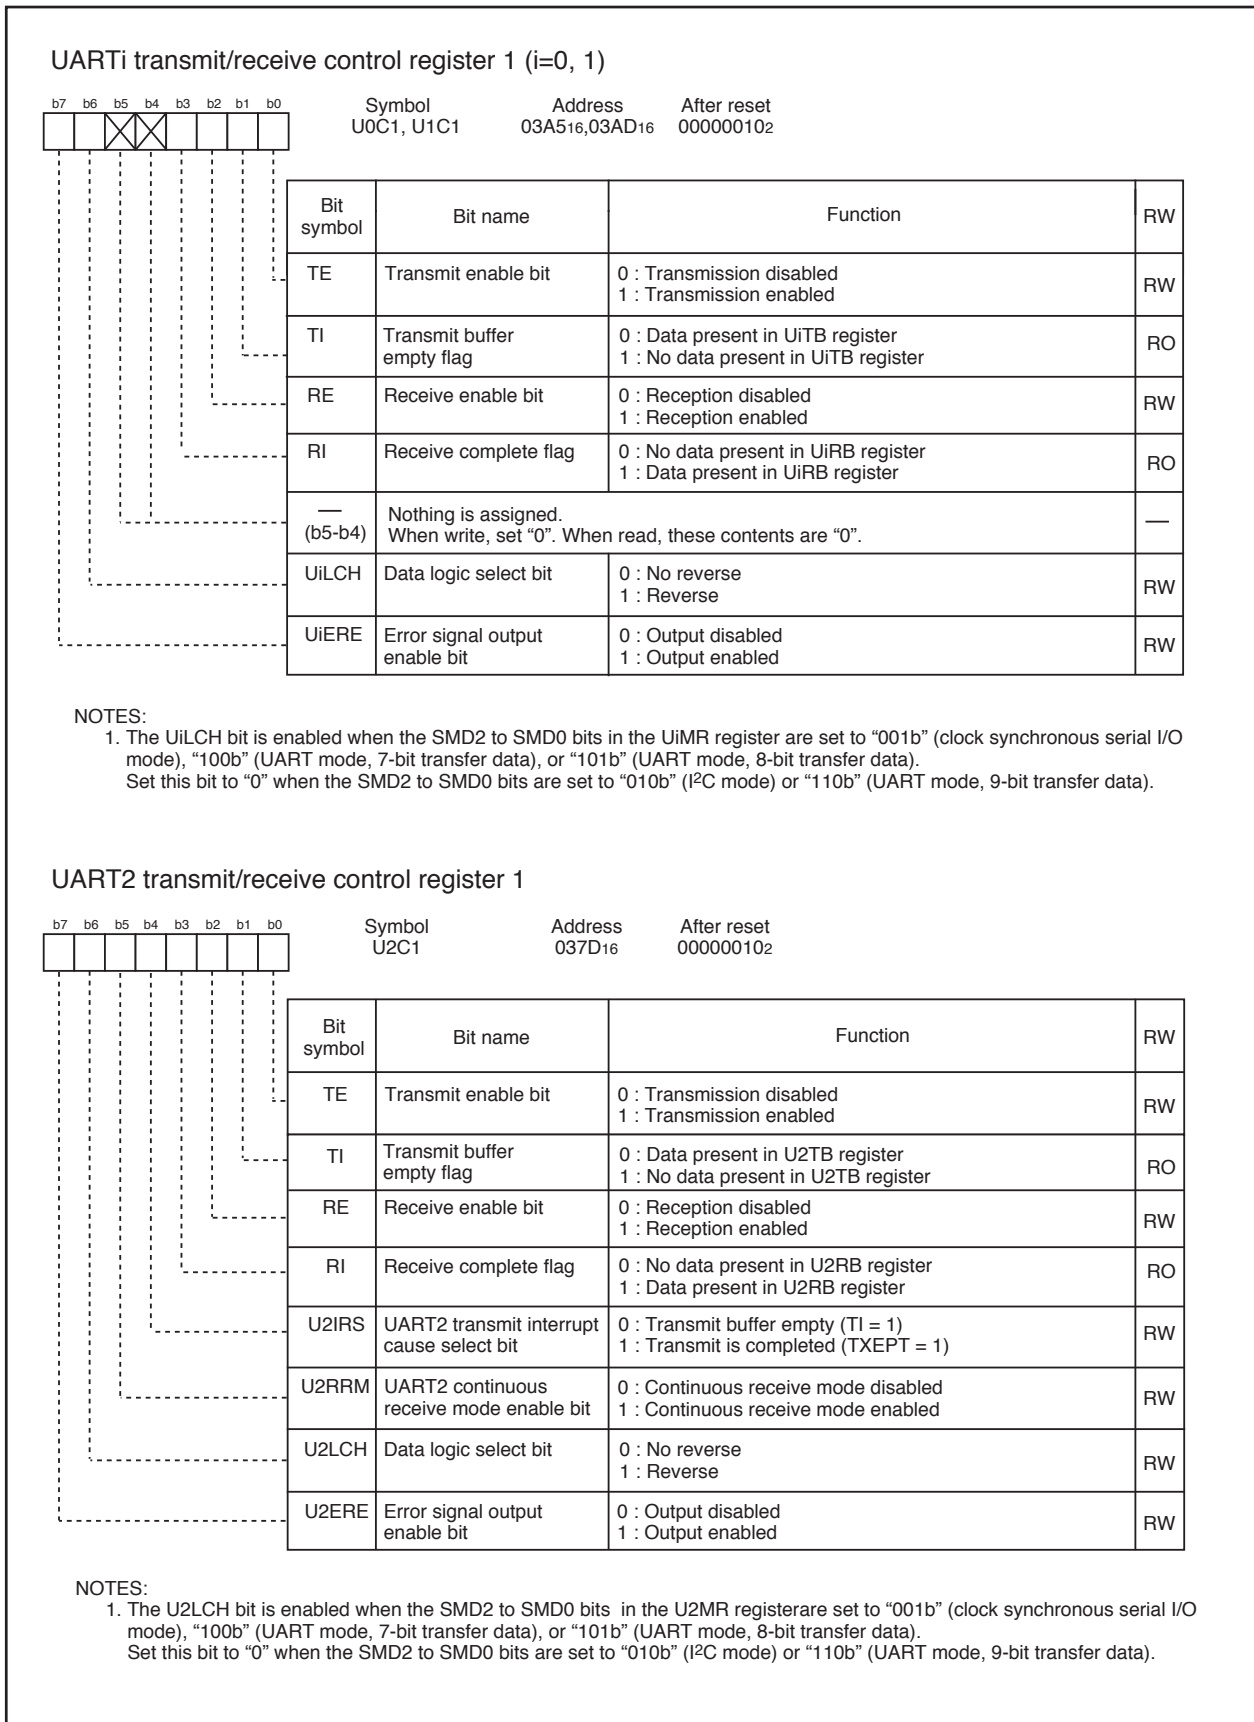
UARTi transmit/receive control register 1 (i=0, 1)

b7 b6 b5 b4 b3 b2 b1 b0

Symbol U0C1, U1C1　Address $03A5_{16}$,$03AD_{16}$　After reset $00000010_2$

| Bit symbol | Bit name | Function | RW |
|---|---|---|---|
| TE | Transmit enable bit | 0 : Transmission disabled<br>1 : Transmission enabled | RW |
| TI | Transmit buffer empty flag | 0 : Data present in UiTB register<br>1 : No data present in UiTB register | RO |
| RE | Receive enable bit | 0 : Reception disabled<br>1 : Reception enabled | RW |
| RI | Receive complete flag | 0 : No data present in UiRB register<br>1 : Data present in UiRB register | RO |
| — (b5-b4) | Nothing is assigned. When write, set “0”. When read, these contents are “0”. | | — |
| UiLCH | Data logic select bit | 0 : No reverse<br>1 : Reverse | RW |
| UiERE | Error signal output enable bit | 0 : Output disabled<br>1 : Output enabled | RW |

NOTES:
1. The UiLCH bit is enabled when the SMD2 to SMD0 bits in the UiMR register are set to “001b” (clock synchronous serial I/O mode), “100b” (UART mode, 7-bit transfer data), or “101b” (UART mode, 8-bit transfer data).
Set this bit to “0” when the SMD2 to SMD0 bits are set to “010b” ($I^2C$ mode) or “110b” (UART mode, 9-bit transfer data).

UART2 transmit/receive control register 1

b7 b6 b5 b4 b3 b2 b1 b0

Symbol U2C1　Address $037D_{16}$　After reset $00000010_2$

| Bit symbol | Bit name | Function | RW |
|---|---|---|---|
| TE | Transmit enable bit | 0 : Transmission disabled<br>1 : Transmission enabled | RW |
| TI | Transmit buffer empty flag | 0 : Data present in U2TB register<br>1 : No data present in U2TB register | RO |
| RE | Receive enable bit | 0 : Reception disabled<br>1 : Reception enabled | RW |
| RI | Receive complete flag | 0 : No data present in U2RB register<br>1 : Data present in U2RB register | RO |
| U2IRS | UART2 transmit interrupt cause select bit | 0 : Transmit buffer empty (TI = 1)<br>1 : Transmit is completed (TXEPT = 1) | RW |
| U2RRM | UART2 continuous receive mode enable bit | 0 : Continuous receive mode disabled<br>1 : Continuous receive mode enabled | RW |
| U2LCH | Data logic select bit | 0 : No reverse<br>1 : Reverse | RW |
| U2ERE | Error signal output enable bit | 0 : Output disabled<br>1 : Output enabled | RW |

NOTES:
1. The U2LCH bit is enabled when the SMD2 to SMD0 bits in the U2MR registerare set to “001b” (clock synchronous serial I/O mode), “100b” (UART mode, 7-bit transfer data), or “101b” (UART mode, 8-bit transfer data).
Set this bit to “0” when the SMD2 to SMD0 bits are set to “010b” ($I^2C$ mode) or “110b” (UART mode, 9-bit transfer data).